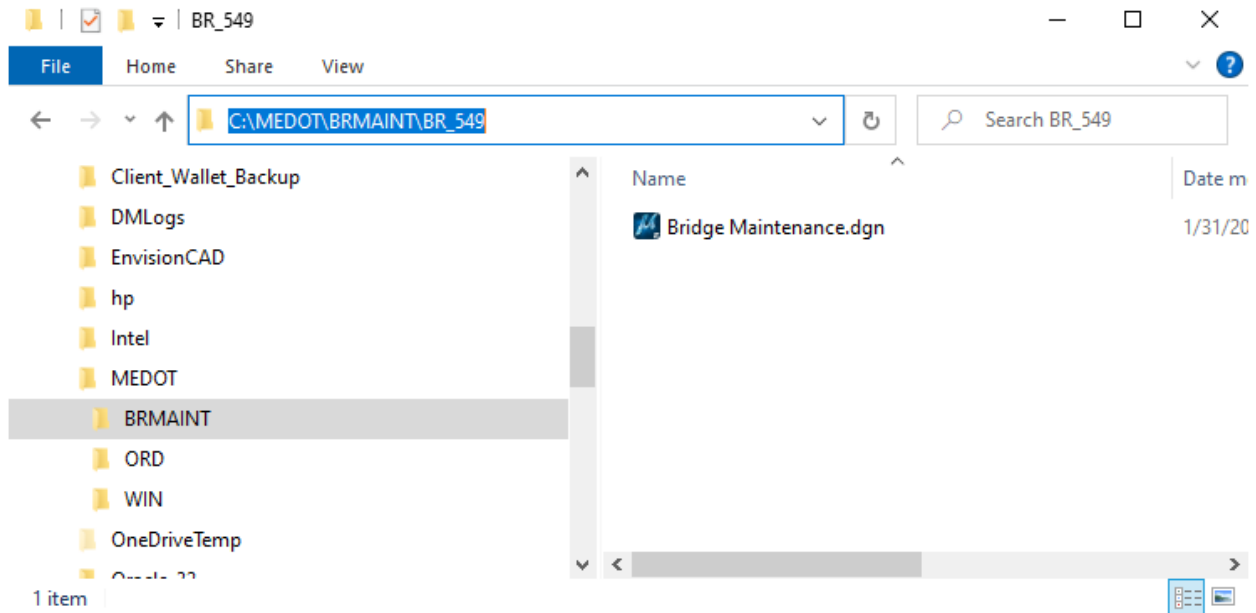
BR_549

File Home Share View

C:\MEDOT\BRMAINT\BR_549

Search BR_549

Client_Wallet_Backup
DMLogs
EnvisionCAD
hp
Intel
MEDOT
BRMAINT
ORD
WIN
OneDriveTemp
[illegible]

Name
Date m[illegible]

Bridge Maintenance.dgn
1/31/20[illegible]

1 item